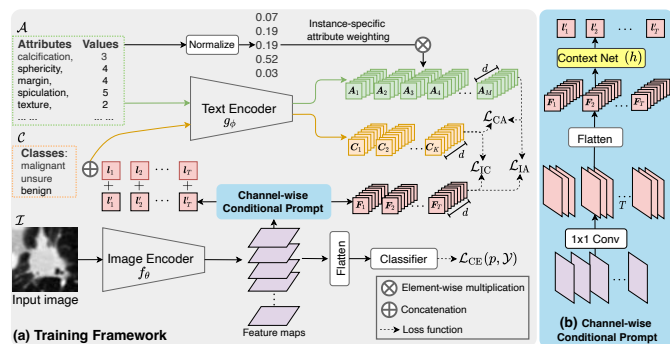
$\mathcal{A}$

| Attributes | Values |
|---|---|
| calcification, | 3 |
| sphericity, | 4 |
| margin, | 4 |
| spiculation, | 5 |
| texture, | 2 |
| ... | ... |

Normalize

0.07
0.19
0.19
0.22
0.52
0.03

Instance-specific attribute weighting

Text Encoder
$g_\phi$

$A_1$ $A_2$ $A_3$ $A_4$ ... $A_M$
$d$
$\mathcal{L}_{\text{CA}}$

$\mathcal{C}$
Classes:
malignant
unsure
benign

$C_1$ $C_2$ ... $C_K$
$d$
$\mathcal{L}_{\text{IC}}$
$\mathcal{L}_{\text{IA}}$

$l_1$ $l_2$ ... $l_T$
+ + +
$l'_1$ $l'_2$ ... $l'_T$

Channel-wise Conditional Prompt

$F_1$ $F_2$ ... $F_T$
$d$

$\mathcal{I}$

Input image

Image Encoder
$f_\theta$

Feature maps

Flatten

Classifier
$\mathcal{L}_{\text{CE}}(p, \mathcal{Y})$

$\otimes$ Element-wise multiplication
$\oplus$ Concatenation
Loss function

(a) Training Framework

$l'_1$ $l'_2$ ... $l'_T$

Context Net $(h)$

$F_1$ $F_2$ ... $F_T$

Flatten

$T$

1x1 Conv

(b) Channel-wise Conditional Prompt